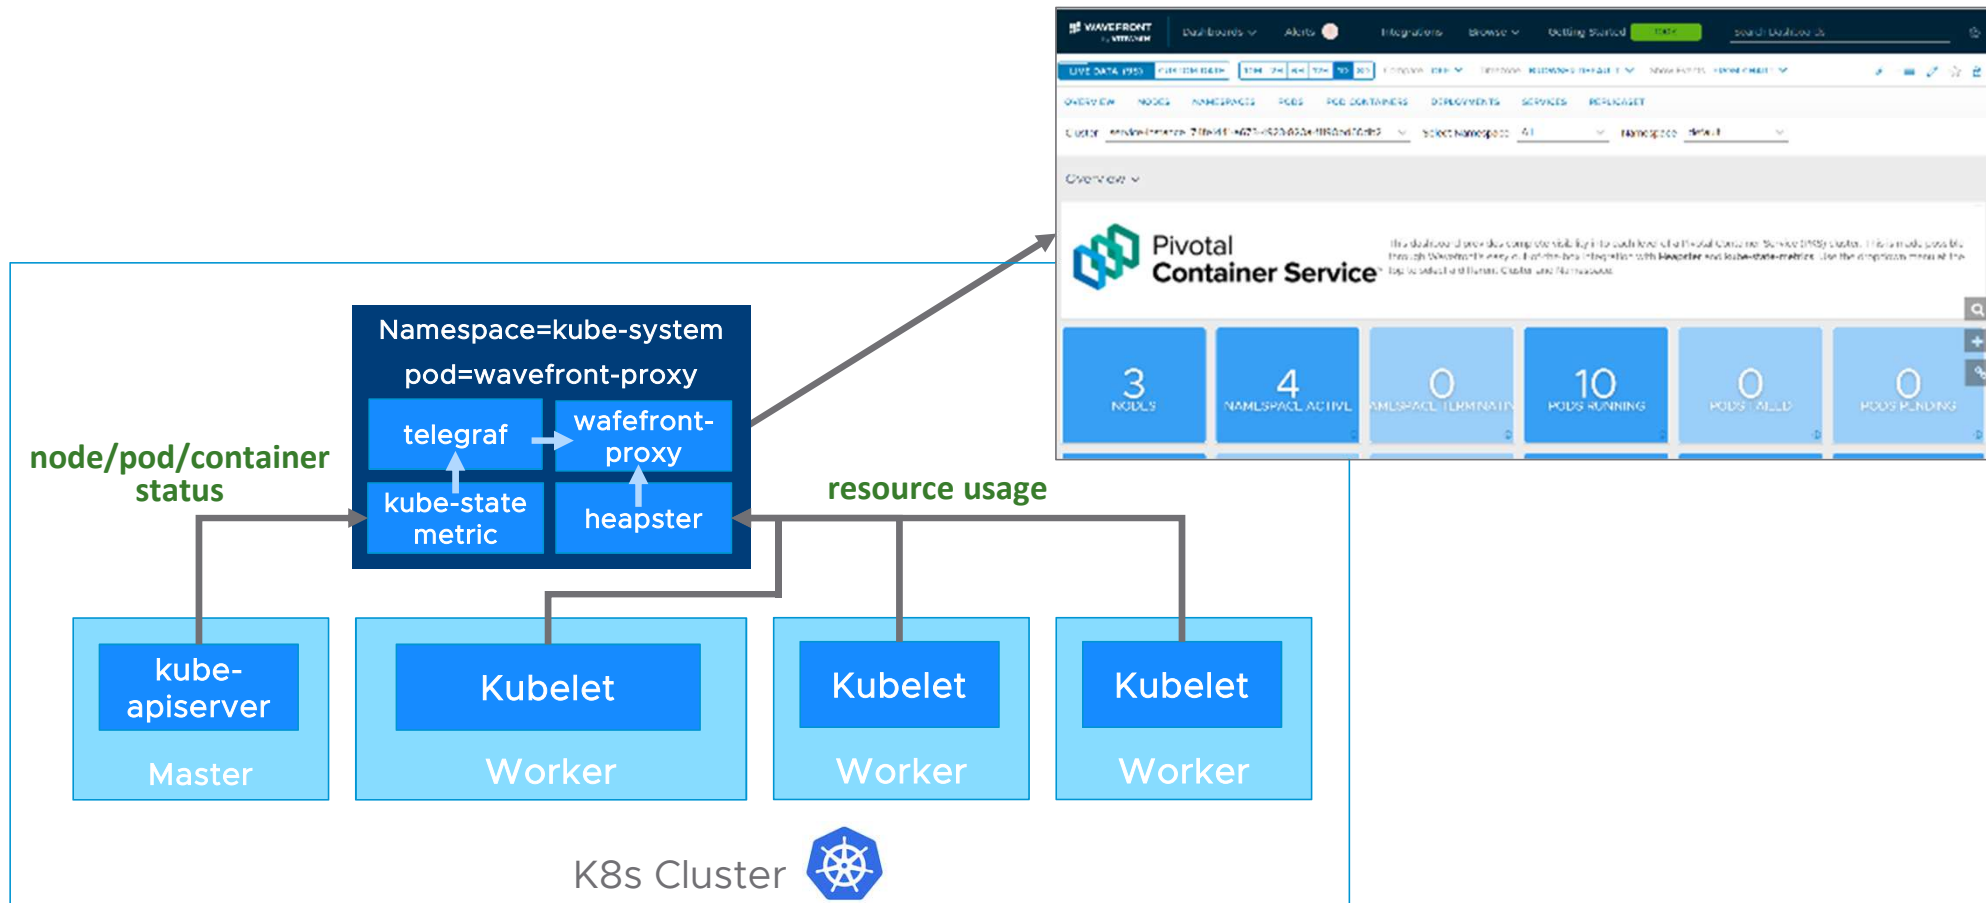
WAVEFRONT by VMWARE Dashboards Alerts Integrations Browse Getting Started

LIVE DATA CUSTOM DATE

OVERVIEW NODES NAMESPACES PODS POD CONTAINERS DEPLOYMENTS SERVICES REPLICASET

Cluster Select Namespace All Namespace default

Overview

Pivotal Container Service

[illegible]

3 NODES
4 NAMESPACE ACTIVE
0 NAMESPACE TERMINATING
10 PODS RUNNING
0 PODS FAILED
0 PODS PENDING

Namespace=kube-system
pod=wavefront-proxy

telegraf
wafefront-proxy
kube-state metric
heapster

node/pod/container status

resource usage

kube-apiserver
Master

Kubelet
Worker

Kubelet
Worker

Kubelet
Worker

K8s Cluster